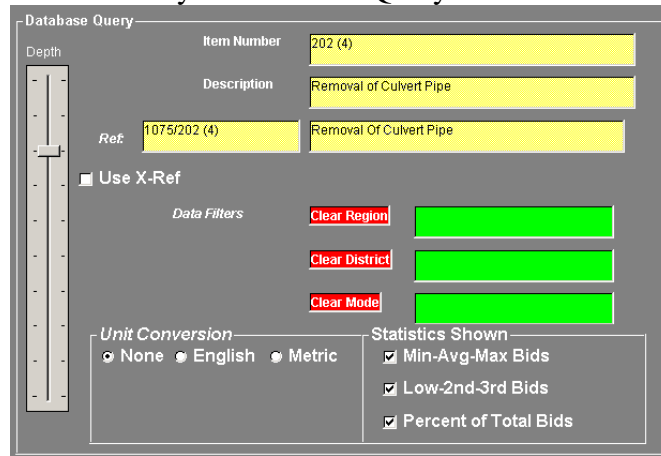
Database Query

Depth

Item Number 202 (4)

Description Removal of Culvert Pipe

Ref: 1075/202 (4) Removal Of Culvert Pipe

Use X-Ref

Data Filters

Clear Region

Clear District

Clear Mode

Unit Conversion

None English Metric

Statistics Shown

Min-Avg-Max Bids

Low-2nd-3rd Bids

Percent of Total Bids